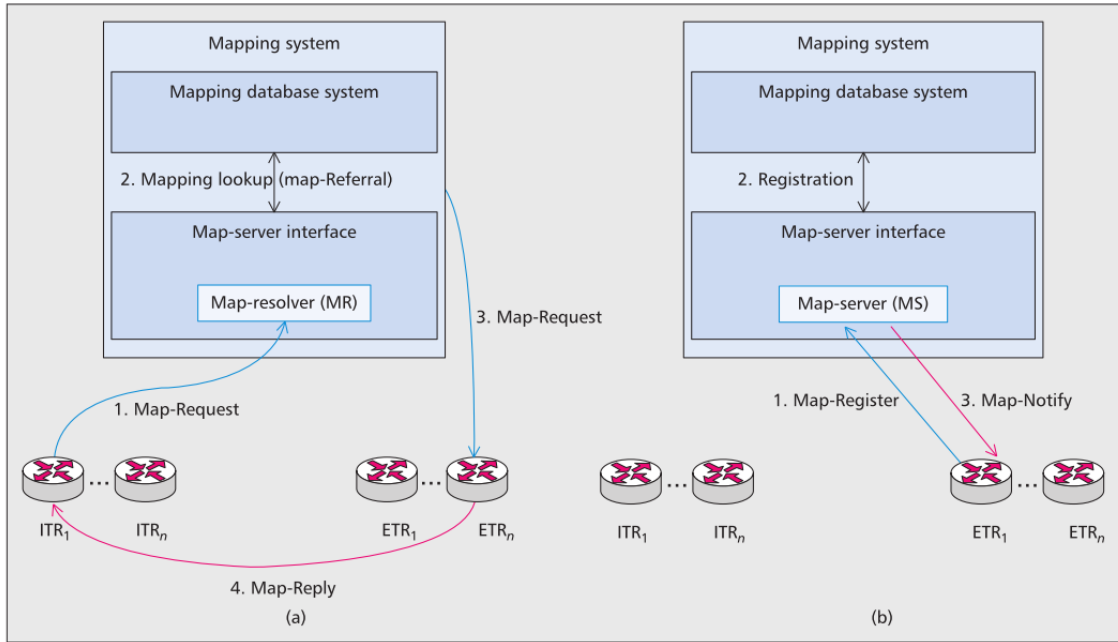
Mapping system

Mapping database system

2. Mapping lookup (map-Referral)

Map-server interface

Map-resolver (MR)

3. Map-Request

1. Map-Request

$ITR_1$ ... $ITR_n$

$ETR_1$ ... $ETR_n$

4. Map-Reply

(a)

Mapping system

Mapping database system

2. Registration

Map-server interface

Map-server (MS)

1. Map-Register

3. Map-Notify

$ITR_1$ ... $ITR_n$

$ETR_1$ ... $ETR_n$

(b)